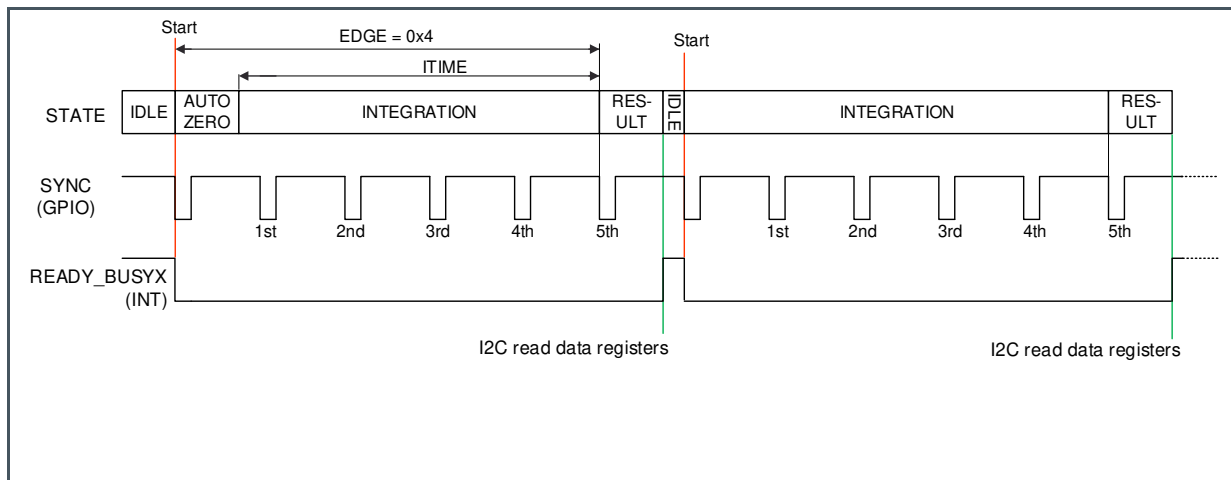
Start

EDGE = 0x4

ITIME

Start

STATE

IDLE

AUTO ZERO

INTEGRATION

RES-ULT

IDLE

INTEGRATION

RES-ULT

SYNC (GPIO)

1st

2nd

3rd

4th

5th

1st

2nd

3rd

4th

5th

READY_BUSYX (INT)

I2C read data registers

I2C read data registers